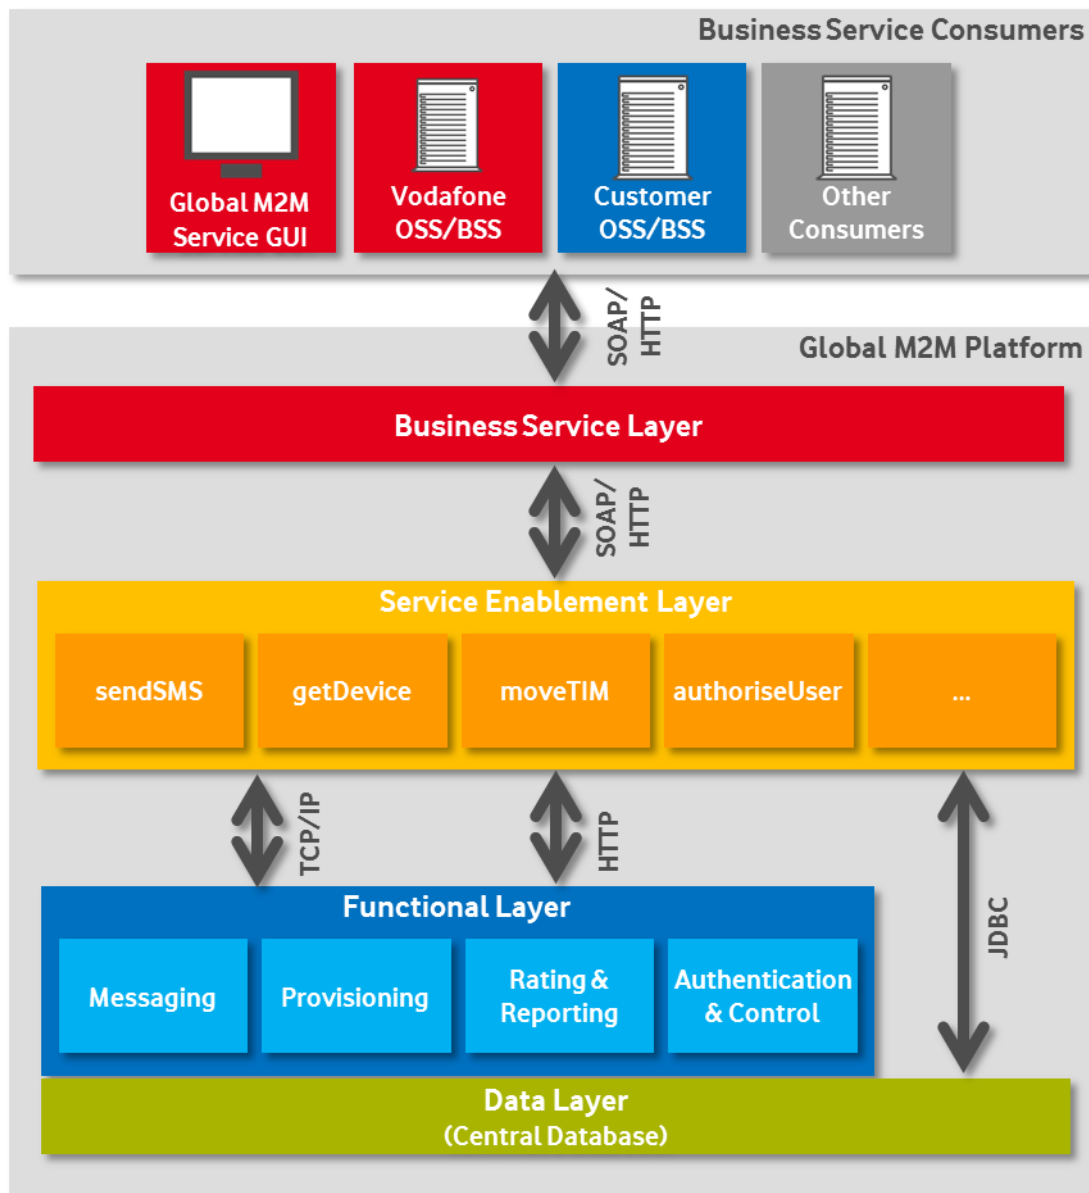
Business Service Consumers

Global M2M Service GUI

Vodafone OSS/BSS

Customer OSS/BSS

Other Consumers

SOAP/ HTTP

Global M2M Platform

Business Service Layer

SOAP/ HTTP

Service Enablement Layer

sendSMS

getDevice

moveTIM

authoriseUser

...

TCP/IP

HTTP

JDBC

Functional Layer

Messaging

Provisioning

Rating & Reporting

Authentication & Control

Data Layer
(Central Database)